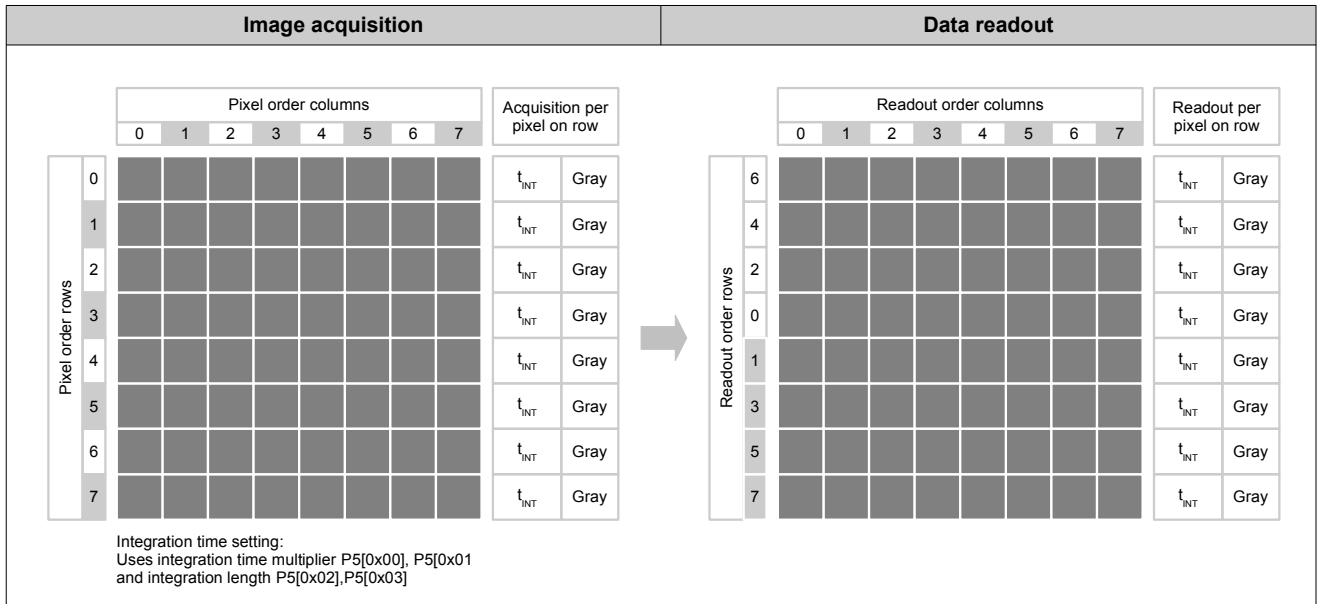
| Image acquisition | Data readout |
|---|---|

Pixel order columns

| 0 | 1 | 2 | 3 | 4 | 5 | 6 | 7 |
|---|---|---|---|---|---|---|---|

Acquisition per pixel on row

Pixel order rows

| | Acquisition per pixel on row | |
|---|---|---|
| 0 | $t_{INT}$ | Gray |
| 1 | $t_{INT}$ | Gray |
| 2 | $t_{INT}$ | Gray |
| 3 | $t_{INT}$ | Gray |
| 4 | $t_{INT}$ | Gray |
| 5 | $t_{INT}$ | Gray |
| 6 | $t_{INT}$ | Gray |
| 7 | $t_{INT}$ | Gray |

Integration time setting:
Uses integration time multiplier P5[0x00], P5[0x01 and integration length P5[0x02],P5[0x03]

Readout order columns

| 0 | 1 | 2 | 3 | 4 | 5 | 6 | 7 |
|---|---|---|---|---|---|---|---|

Readout per pixel on row

Readout order rows

| | Readout per pixel on row | |
|---|---|---|
| 6 | $t_{INT}$ | Gray |
| 4 | $t_{INT}$ | Gray |
| 2 | $t_{INT}$ | Gray |
| 0 | $t_{INT}$ | Gray |
| 1 | $t_{INT}$ | Gray |
| 3 | $t_{INT}$ | Gray |
| 5 | $t_{INT}$ | Gray |
| 7 | $t_{INT}$ | Gray |